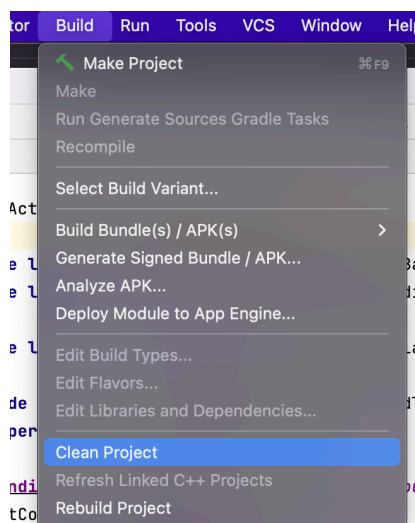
tor Build Run Tools VCS Window Hel

Make Project ⌘F9
Make
Run Generate Sources Gradle Tasks
Recompile
Select Build Variant...
Build Bundle(s) / APK(s) >
Generate Signed Bundle / APK...
Analyze APK...
Deploy Module to App Engine...
Edit Build Types...
Edit Flavors...
Edit Libraries and Dependencies...
Clean Project
Refresh Linked C++ Projects
Rebuild Project

Act
e l
e l
e l
de
per
ndi
tCo